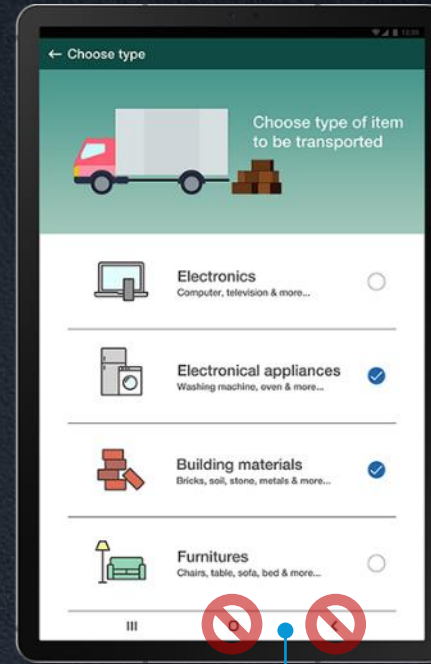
12:30

← Choose type

Choose type of item to be transported

Electronics
Computer, television & more...

Electronical appliances
Washing machine, oven & more...

Building materials
Bricks, soil, stone, metals & more...

Furnitures
Chairs, table, sofa, bed & more...

III